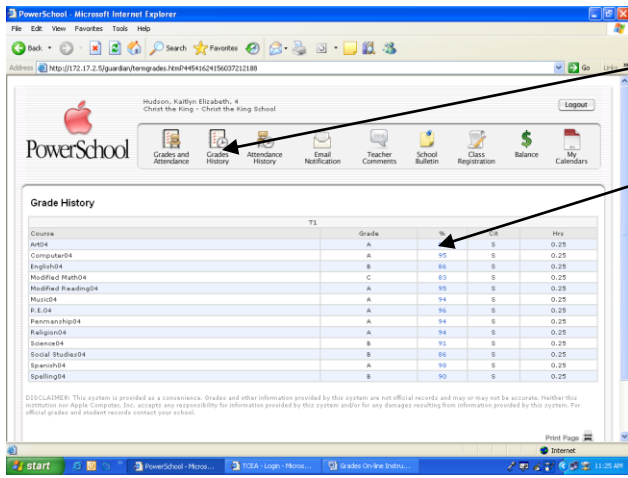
PowerSchool - Microsoft Internet Explorer

File Edit View Favorites Tools Help

Back Search Favorites

Address http://172.17.2.5/guardian/termgrades.html?445416241560372121​88 Go Links

Hudson, Kaitlyn Elizabeth, 4
Christ the King - Christ the King School

Logout

PowerSchool

Grades and Attendance | Grades History | Attendance History | Email Notification | Teacher Comments | School Bulletin | Class Registration | Balance | My Calendars

Grade History

T1

| Course | Grade | % | Cit | Hrs |
|---|---|---|---|---|
| Art04 | A | | S | 0.25 |
| Computer04 | A | 95 | S | 0.25 |
| English04 | B | 86 | S | 0.25 |
| Modified Math04 | C | 83 | S | 0.25 |
| Modified Reading04 | A | 95 | S | 0.25 |
| Music04 | A | 94 | S | 0.25 |
| P.E.04 | A | 96 | S | 0.25 |
| Penmanship04 | A | 94 | S | 0.25 |
| Religion04 | A | 94 | S | 0.25 |
| Science04 | B | 91 | S | 0.25 |
| Social Studies04 | B | 86 | S | 0.25 |
| Spanish04 | A | 98 | S | 0.25 |
| Spelling04 | B | 90 | S | 0.25 |

DISCLAIMER: This system is provided as a convenience. Grades and other information provided by this system are not official records and may or may not be accurate. Neither this institution nor Apple Computer, Inc. accepts any responsibility for information provided by this system and/or for any damages resulting from information provided by this system. For official grades and student records contact your school.

Print Page

Internet

start | PowerSchool - Micros... | TCEA - Login - Micros... | Grades On-line Instru... | 11:25 AM